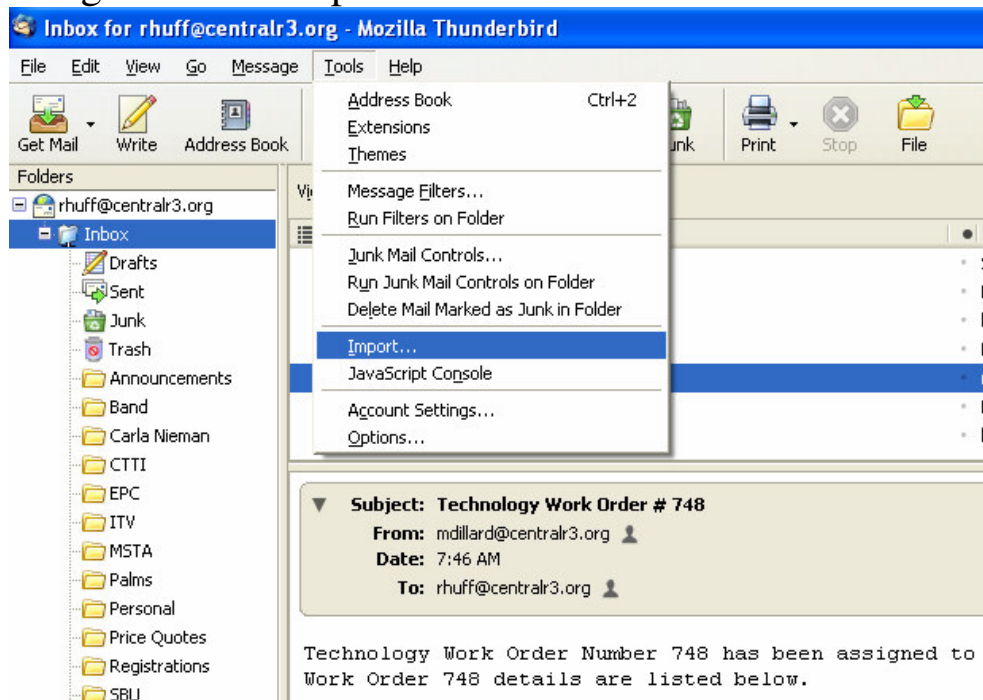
Inbox for rhuff@centralr3.org - Mozilla Thunderbird

File Edit View Go Message Tools Help

Get Mail Write Address Book

Address Book Ctrl+2
Extensions
Themes
Message Filters...
Run Filters on Folder
Junk Mail Controls...
Run Junk Mail Controls on Folder
Delete Mail Marked as Junk in Folder
Import...
JavaScript Console
Account Settings...
Options...

unk Print Stop File

Folders
rhuff@centralr3.org
Inbox
Drafts
Sent
Junk
Trash
Announcements
Band
Carla Nieman
CTTI
EPC
ITV
MSTA
Palms
Personal
Price Quotes
Registrations
SBU

Vi

Subject: Technology Work Order # 748
From: mdillard@centralr3.org
Date: 7:46 AM
To: rhuff@centralr3.org

Technology Work Order Number 748 has been assigned to
Work Order 748 details are listed below.